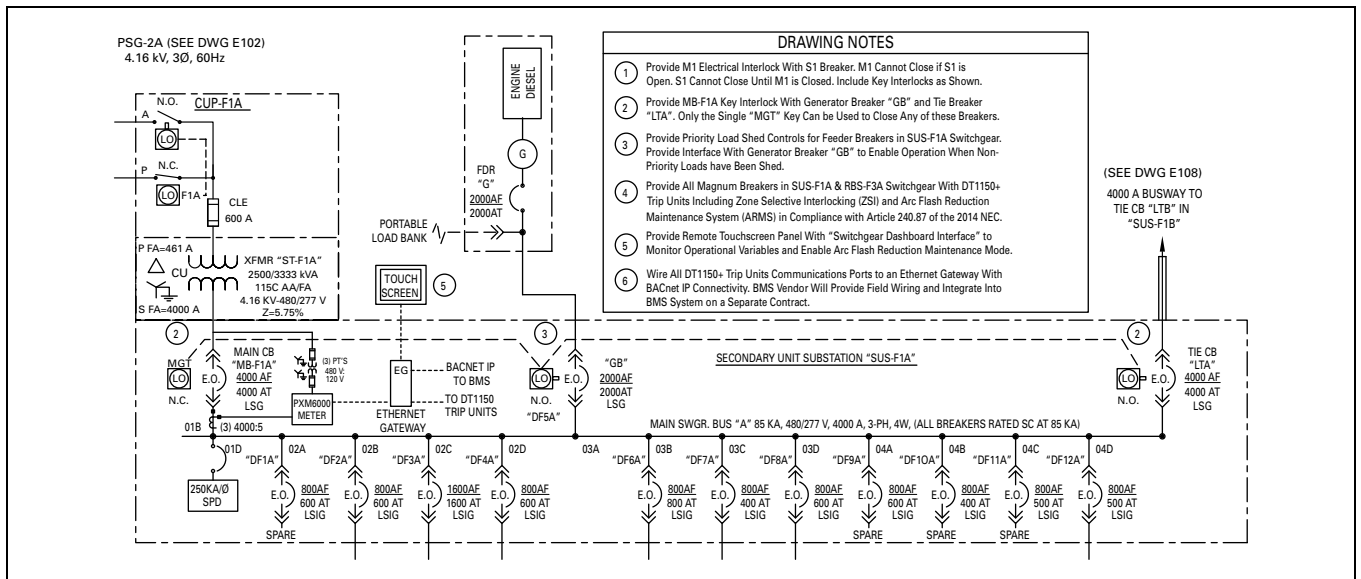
PSG-2A (SEE DWG E102)
4.16 kV, 3Ø, 60Hz

CUP-F1A

N.O.

A

LO

P

N.C.

LO F1A

CLE
600 A

P FA=461 A

CU

XFMR "ST-F1A"
2500/3333 kVA
115C AA/FA
4.16 KV-480/277 V
Z=5.75%

S FA=4000 A

ENGINE DIESEL

G

FDR "G"
2000AF
2000AT

PORTABLE LOAD BANK

TOUCH SCREEN

5

DRAWING NOTES

1 Provide M1 Electrical Interlock With S1 Breaker. M1 Cannot Close if S1 is Open. S1 Cannot Close Until M1 is Closed. Include Key Interlocks as Shown.

2 Provide MB-F1A Key Interlock With Generator Breaker "GB" and Tie Breaker "LTA". Only the Single "MGT" Key Can be Used to Close Any of these Breakers.

3 Provide Priority Load Shed Controls for Feeder Breakers in SUS-F1A Switchgear. Provide Interface With Generator Breaker "GB" to Enable Operation When Non-Priority Loads have Been Shed.

4 Provide All Magnum Breakers in SUS-F1A & RBS-F3A Switchgear With DT1150+ Trip Units Including Zone Selective Interlocking (ZSI) and Arc Flash Reduction Maintenance System (ARMS) in Compliance with Article 240.87 of the 2014 NEC.

5 Provide Remote Touchscreen Panel With "Switchgear Dashboard Interface" to Monitor Operational Variables and Enable Arc Flash Reduction Maintenance Mode.

6 Wire All DT1150+ Trip Units Communications Ports to an Ethernet Gateway With BACnet IP Connectivity. BMS Vendor Will Provide Field Wiring and Integrate Into BMS System on a Separate Contract.

(SEE DWG E108)
4000 A BUSWAY TO TIE CB "LTB" IN "SUS-F1B"

2

MGT
LO
N.C.

MAIN CB "MB-F1A"
4000 AF
4000 AT
LSG
E.O.

(3) PT'S
480 V:
120 V

PXM6000 METER

EG

BACNET IP TO BMS

TO DT1150 TRIP UNITS

ETHERNET GATEWAY

(3) 4000:5

3

LO
E.O.
N.O.
"DF5A"

"GB"
2000AF
2000AT
LSG
E.O.

SECONDARY UNIT SUBSTATION "SUS-F1A"

2

LO
E.O.
N.O.

TIE CB "LTA"
4000 AF
4000 AT
LSG

MAIN SWGR. BUS "A" 85 KA, 480/277 V, 4000 A, 3-PH, 4W, (ALL BREAKERS RATED SC AT 85 KA)

01B 01D 02A 02B 02C 02D 03A 03B 03C 03D 04A 04B 04C 04D

250KA/Ø
SPD

"DF1A" E.O. 800AF 600 AT LSIG SPARE
"DF2A" E.O. 800AF 600 AT LSIG
"DF3A" E.O. 1600AF 1600 AT LSIG
"DF4A" E.O. 800AF 600 AT LSIG
"DF6A" E.O. 800AF 800 AT LSIG
"DF7A" E.O. 800AF 400 AT LSIG
"DF8A" E.O. 800AF 600 AT LSIG
"DF9A" E.O. 800AF 600 AT LSIG SPARE
"DF1OA" E.O. 800AF 400 AT LSIG SPARE
"DF11A" E.O. 800AF 500 AT LSIG SPARE
"DF12A" E.O. 800AF 500 AT LSIG